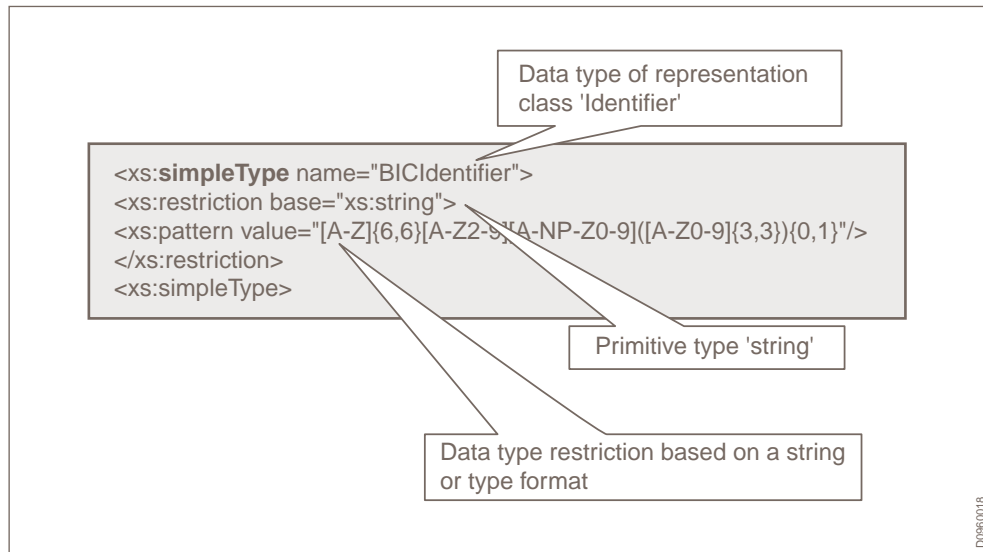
Data type of representation class 'Identifier'

<xs:**simpleType** name="BICIdentifier">
<xs:restriction base="xs:string">
<xs:pattern value="[A-Z]{6,6}[A-Z2-9][A-NP-Z0-9]([A-Z0-9]{3,3}){0,1}"/>
</xs:restriction>
<xs:simpleType>

Primitive type 'string'

Data type restriction based on a string or type format

D0960018